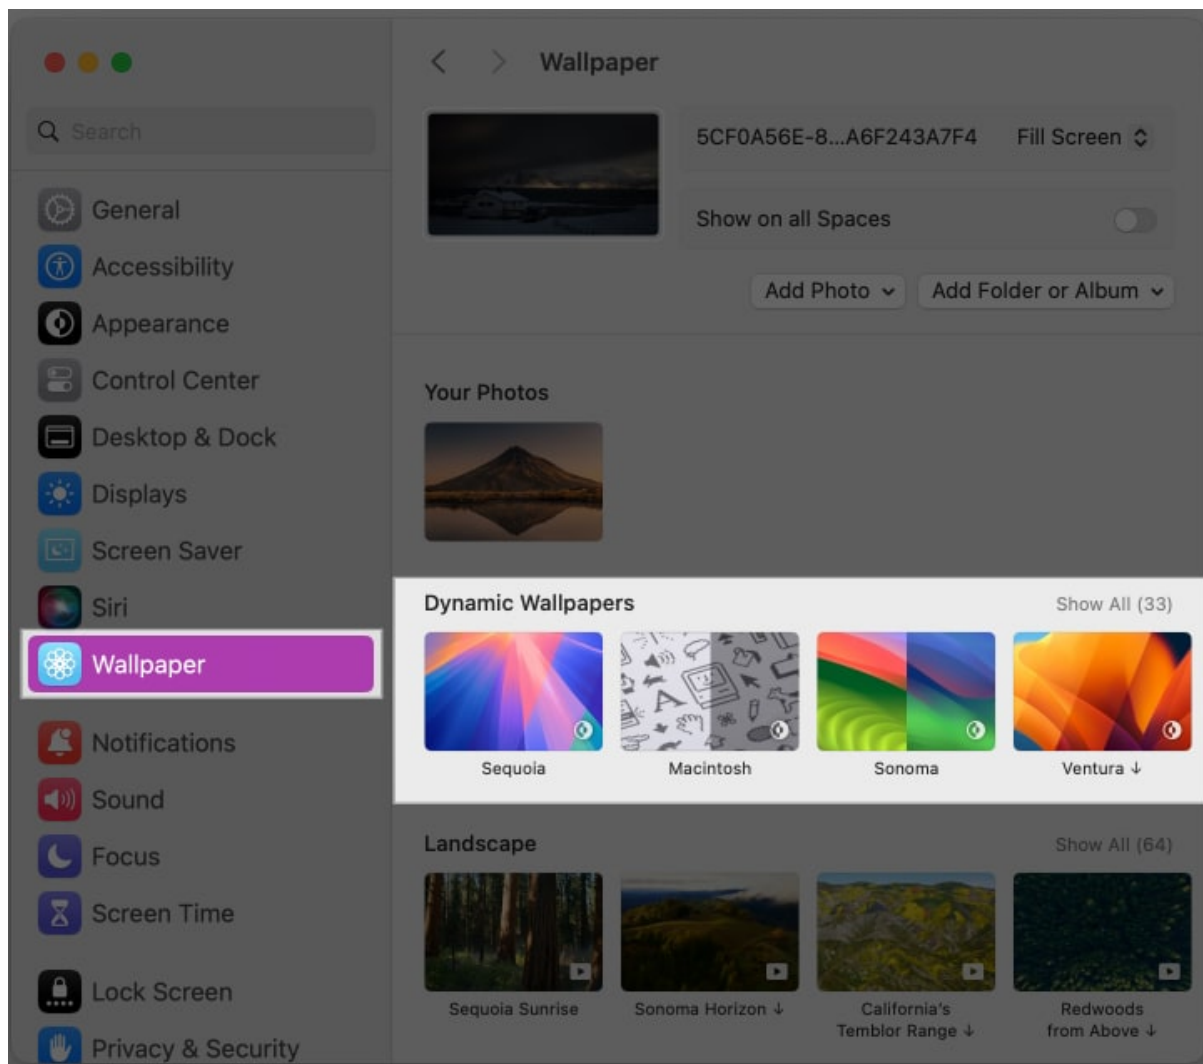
Search

General
Accessibility
Appearance
Control Center
Desktop & Dock
Displays
Screen Saver
Siri
Wallpaper
Notifications
Sound
Focus
Screen Time
Lock Screen
Privacy & Security

Wallpaper

5CF0A56E-8...A6F243A7F4 Fill Screen

Show on all Spaces

Add Photo Add Folder or Album

Your Photos

Dynamic Wallpapers Show All (33)

Sequoia
Macintosh
Sonoma
Ventura ↓

Landscape Show All (64)

Sequoia Sunrise
Sonoma Horizon ↓
California's Temblor Range ↓
Redwoods from Above ↓